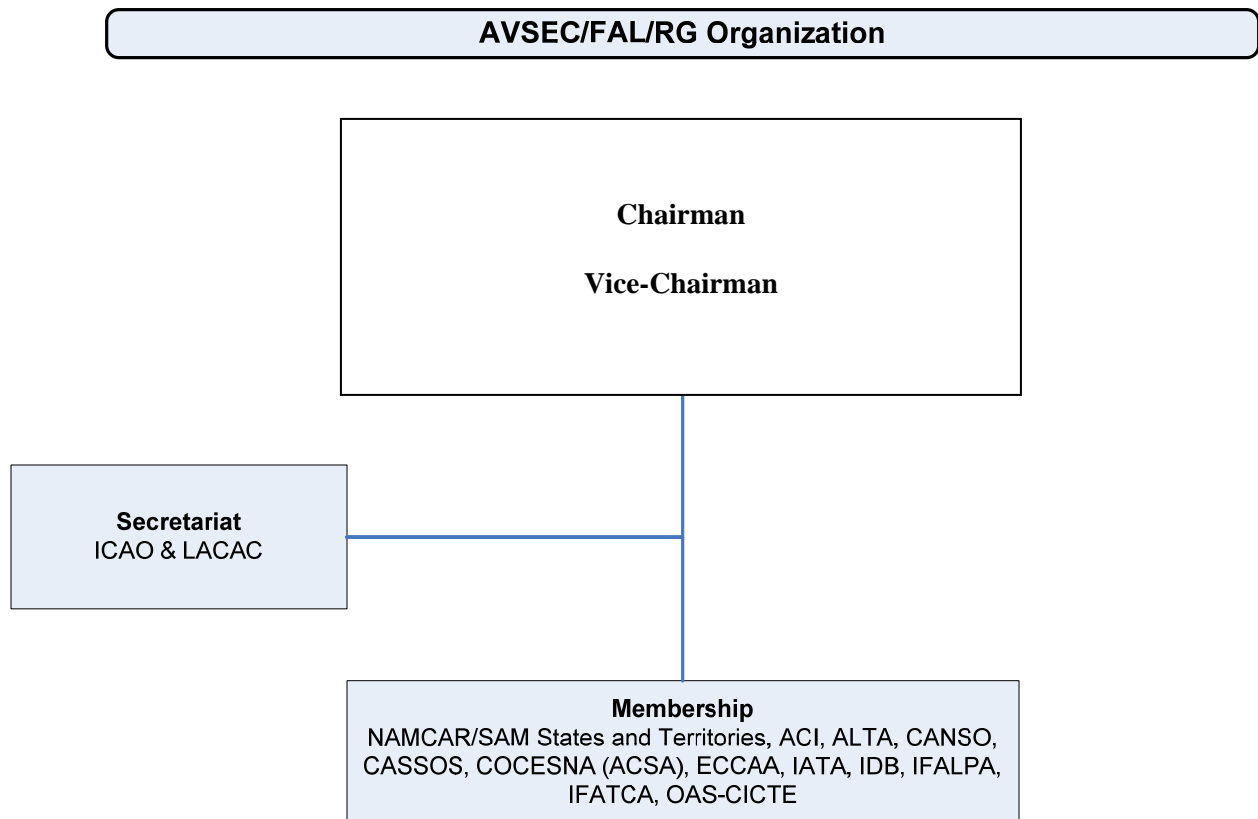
AVSEC/FAL/RG Organization

Chairman

Vice-Chairman

Secretariat
ICAO & LACAC

Membership
NAMCAR/SAM States and Territories, ACI, ALTA, CANSO, CASSOS, COCESNA (ACSA), ECCAA, IATA, IDB, IFALPA, IFATCA, OAS-CICTE